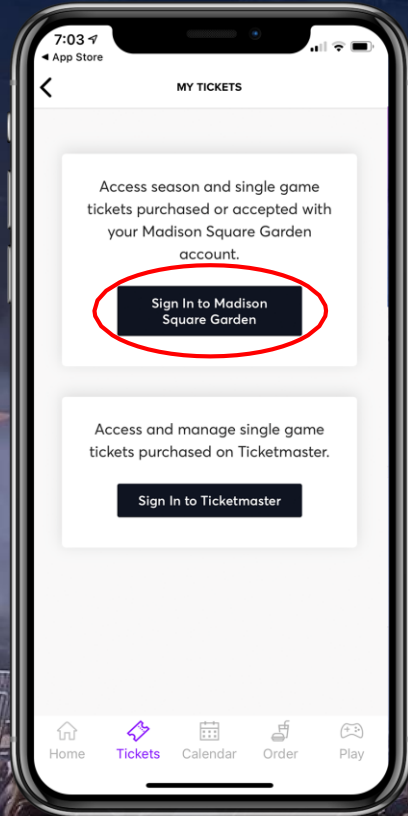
7:03
◀ App Store

MY TICKETS

Access season and single game tickets purchased or accepted with your Madison Square Garden account.

Sign In to Madison Square Garden

Access and manage single game tickets purchased on Ticketmaster.

Sign In to Ticketmaster

Home
Tickets
Calendar
Order
Play